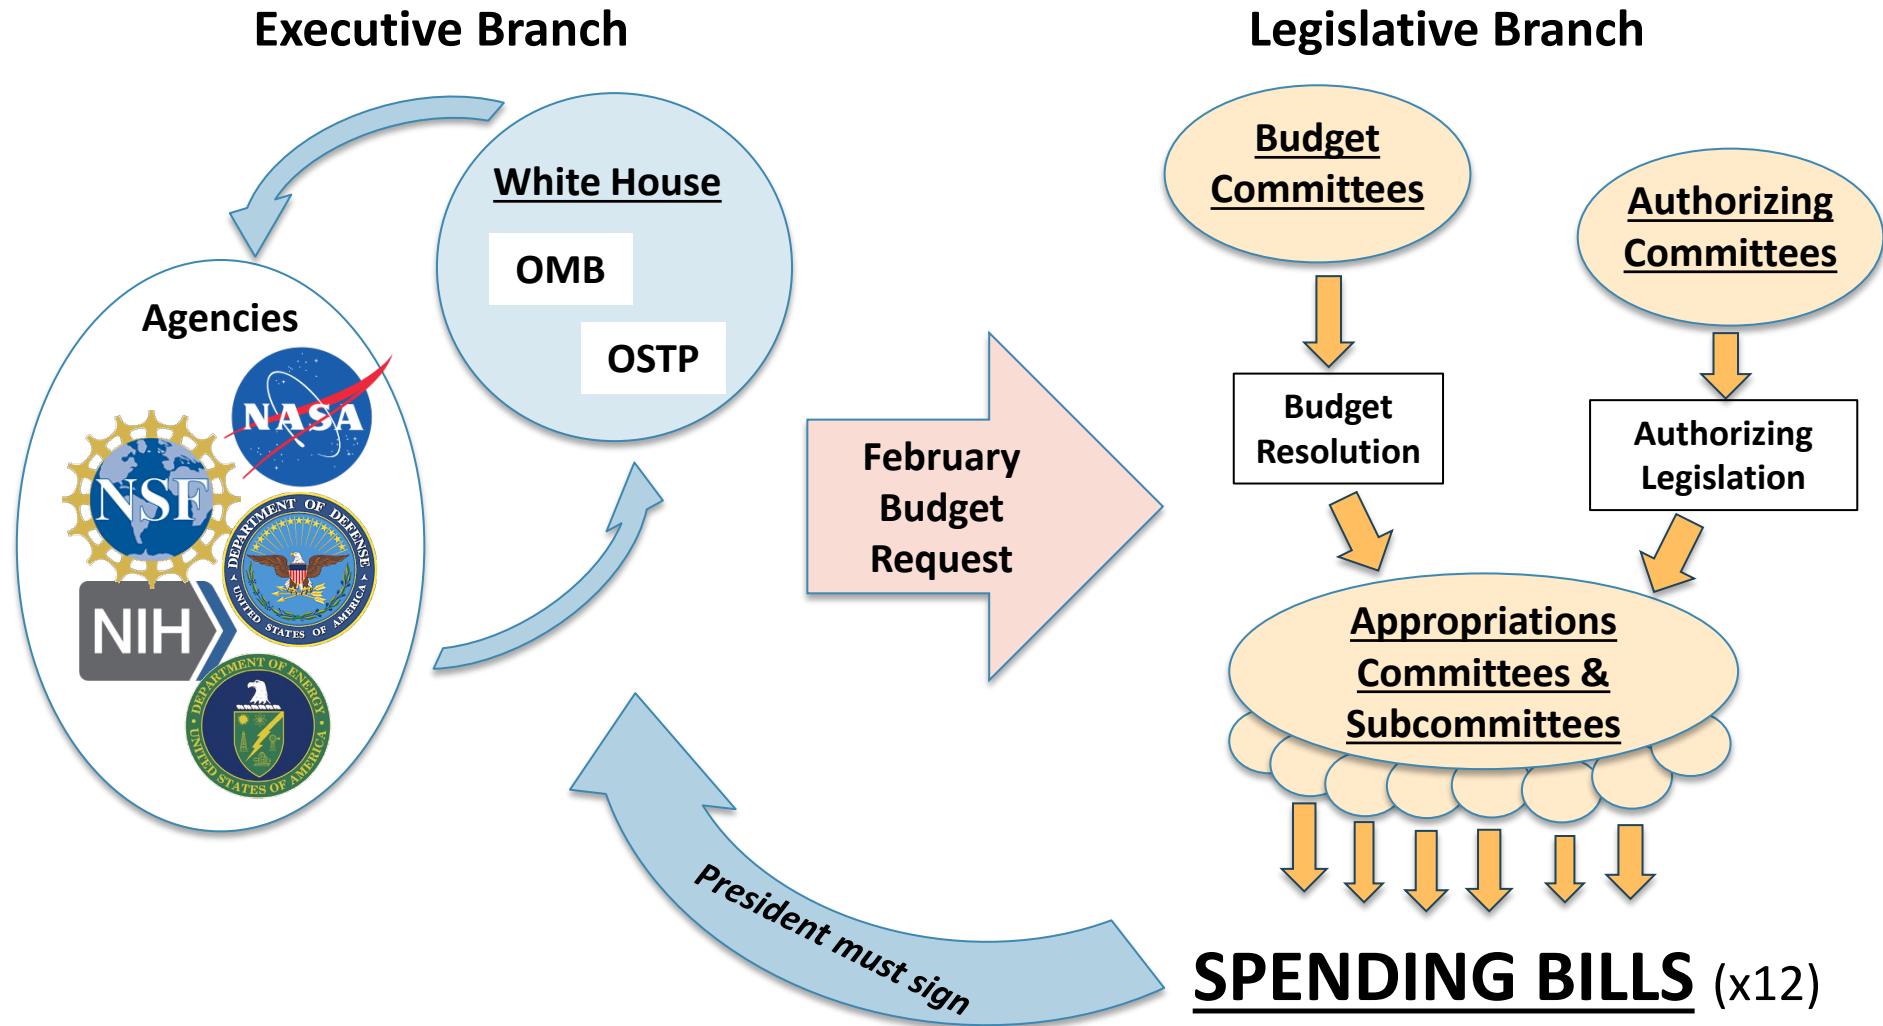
Executive Branch

Legislative Branch

White House

OMB

OSTP

Agencies

NASA

NSF

DEPARTMENT OF DEFENSE UNITED STATES OF AMERICA

NIH

DEPARTMENT OF ENERGY UNITED STATES OF AMERICA

February Budget Request

Budget Committees

Authorizing Committees

Budget Resolution

Authorizing Legislation

Appropriations Committees & Subcommittees

President must sign

SPENDING BILLS (x12)